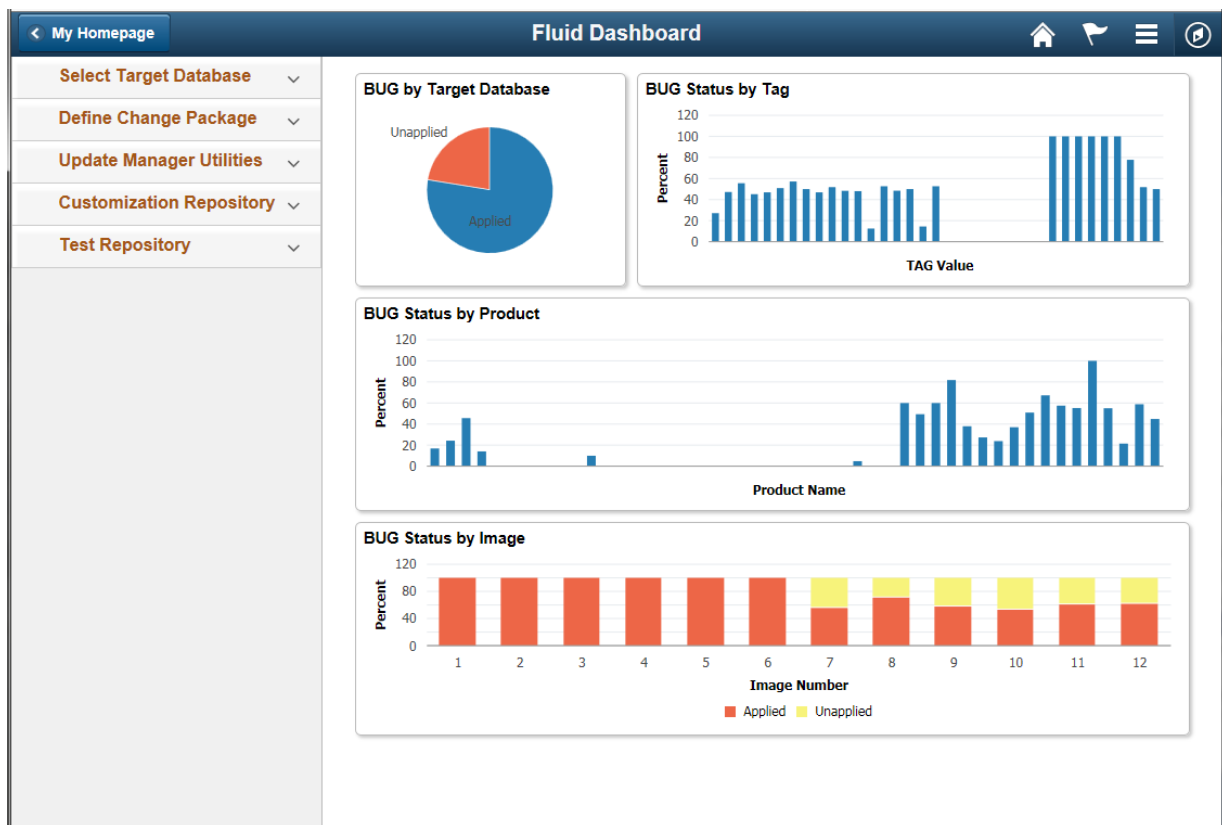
My Homepage

Fluid Dashboard

Select Target Database

Define Change Package

Update Manager Utilities

Customization Repository

Test Repository

BUG by Target Database

Unapplied

Applied

BUG Status by Tag

120
100
80
60
40
20
0

Percent

TAG Value

BUG Status by Product

120
100
80
60
40
20
0

Percent

Product Name

BUG Status by Image

120
80
40
0

Percent

1 2 3 4 5 6 7 8 9 10 11 12

Image Number

Applied Unapplied